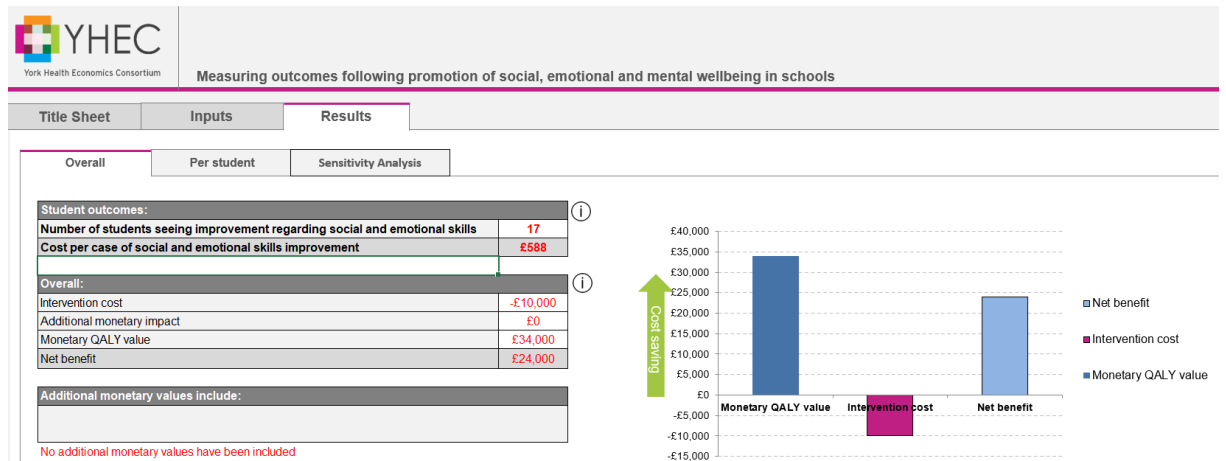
YHEC
York Health Economics Consortium

Measuring outcomes following promotion of social, emotional and mental wellbeing in schools

Title Sheet
Inputs
Results

Overall
Per student
Sensitivity Analysis

| Student outcomes: | |
|---|---|
| Number of students seeing improvement regarding social and emotional skills | 17 |
| Cost per case of social and emotional skills improvement | £588 |

| Overall: | |
|---|---|
| Intervention cost | -£10,000 |
| Additional monetary impact | £0 |
| Monetary QALY value | £34,000 |
| Net benefit | £24,000 |

Additional monetary values include:

No additional monetary values have been included

£40,000
£35,000
£30,000
£25,000
£20,000
£15,000
£10,000
£5,000
£0
-£5,000
-£10,000
-£15,000

Cost saving

Monetary QALY value
Intervention cost
Net benefit

Net benefit
Intervention cost
Monetary QALY value